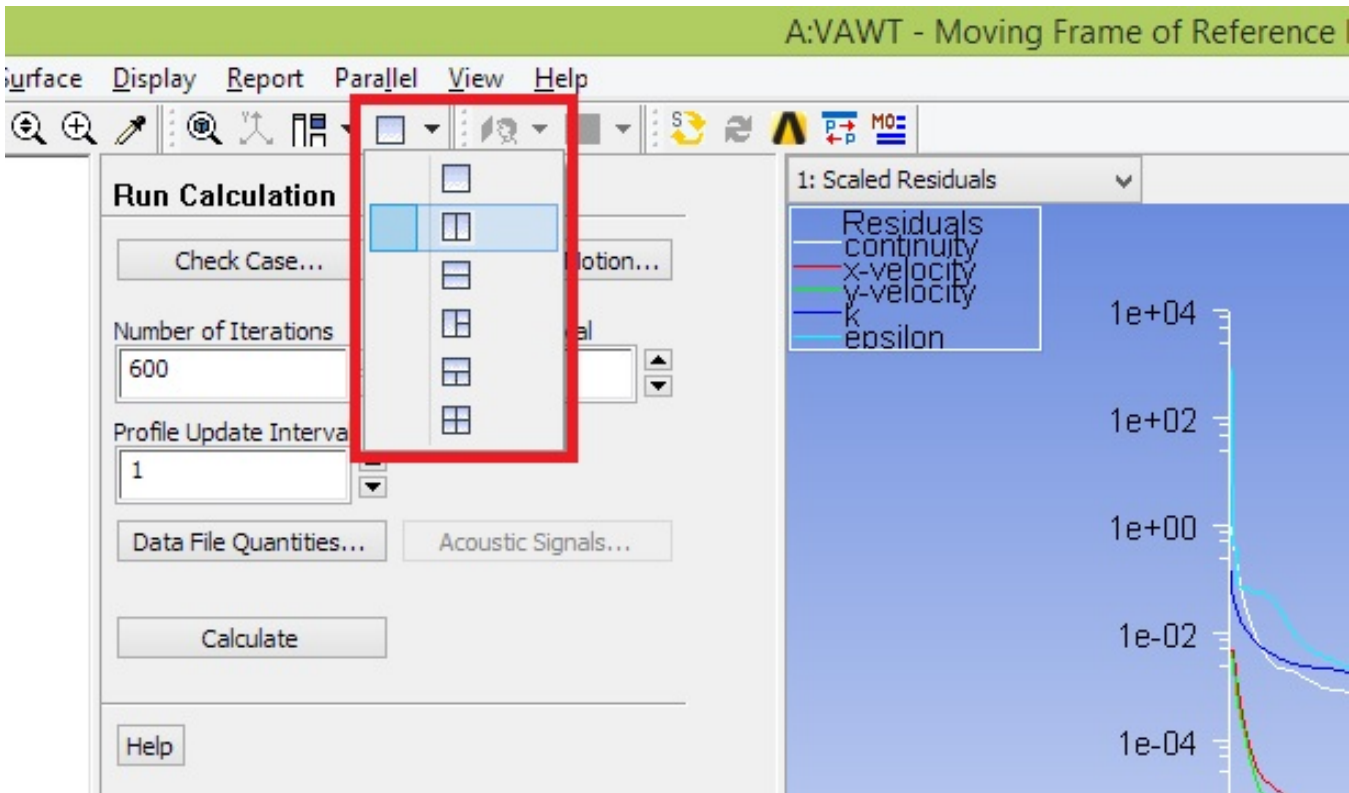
A:VAWT - Moving Frame of Reference

urface Display Report Parallel View Help

Run Calculation

Check Case...

lotion...

Number of Iterations

al

600

Profile Update Interva

1

Data File Quantities...

Acoustic Signals...

Calculate

Help

1: Scaled Residuals

Residuals
continuity
x-velocity
y-velocity
k
epsilon

1e+04

1e+02

1e+00

1e-02

1e-04